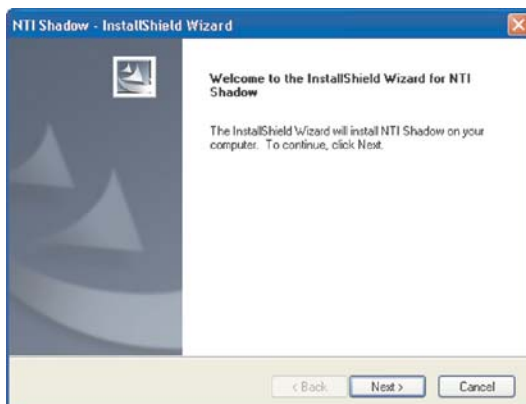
NTI Shadow - InstallShield Wizard

Welcome to the InstallShield Wizard for NTI Shadow

The InstallShield Wizard will install NTI Shadow on your computer. To continue, click Next.

< Back

Next >

Cancel